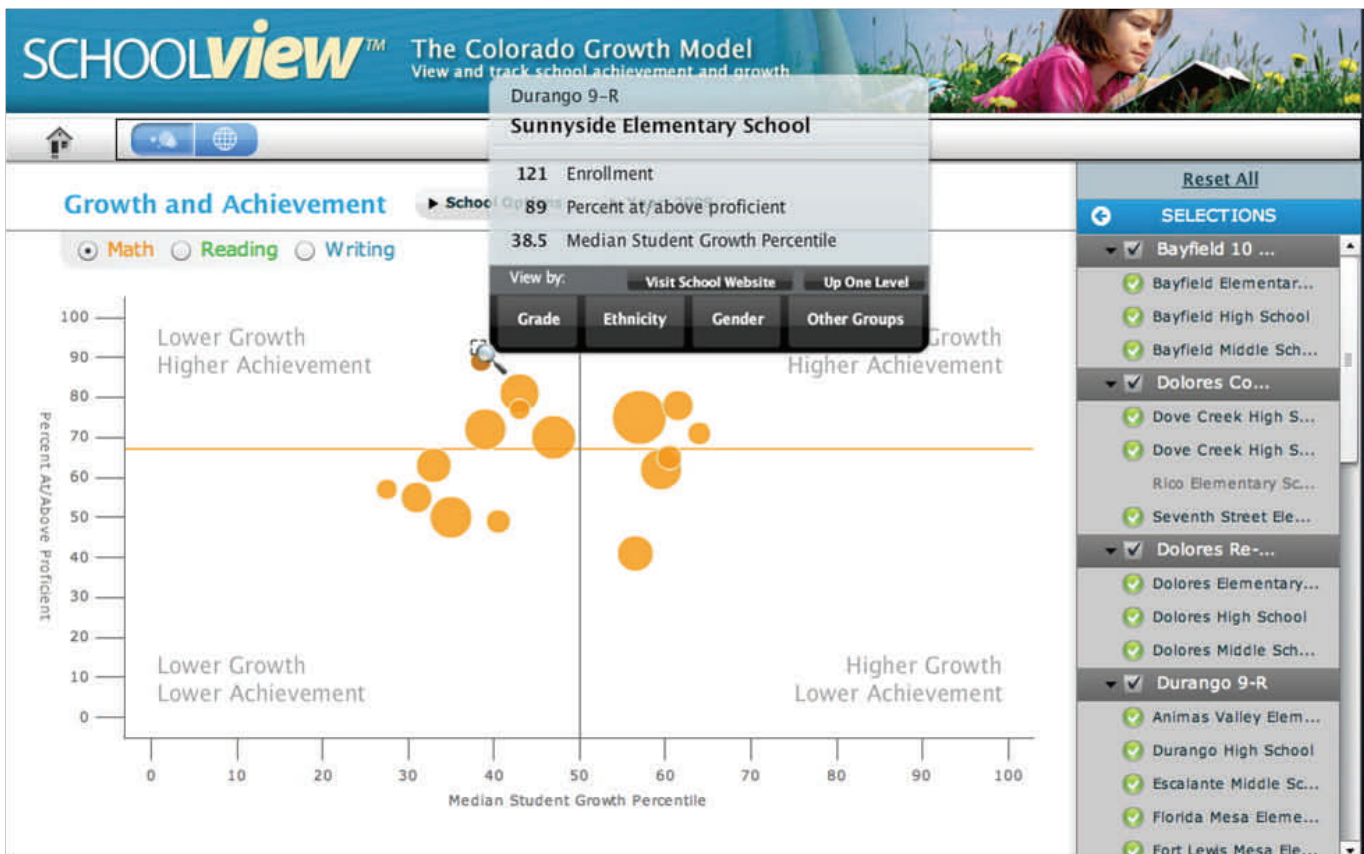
SCHOOLview™ The Colorado Growth Model
View and track school achievement and growth

Durango 9-R
Sunnyside Elementary School

121 Enrollment
89 Percent at/above proficient
38.5 Median Student Growth Percentile

View by: Visit School Website Up One Level
Grade Ethnicity Gender Other Groups

Growth and Achievement ▸ Schoo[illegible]

Math Reading Writing

Lower Growth
Higher Achievement

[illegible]rowth
Higher Achievement

Lower Growth
Lower Achievement

Higher Growth
Lower Achievement

Percent At/Above Proficient
100 90 80 70 60 50 40 30 20 10 0

0 10 20 30 40 50 60 70 80 90 100
Median Student Growth Percentile

Reset All
SELECTIONS
Bayfield 10 ...
Bayfield Elementar...
Bayfield High School
Bayfield Middle Sch...
Dolores Co...
Dove Creek High S...
Dove Creek High S...
Rico Elementary Sc...
Seventh Street Ele...
Dolores Re-...
Dolores Elementary...
Dolores High School
Dolores Middle Sch...
Durango 9-R
Animas Valley Elem...
Durango High School
Escalante Middle Sc...
Florida Mesa Eleme...
Fort Lewis Mesa Ele...